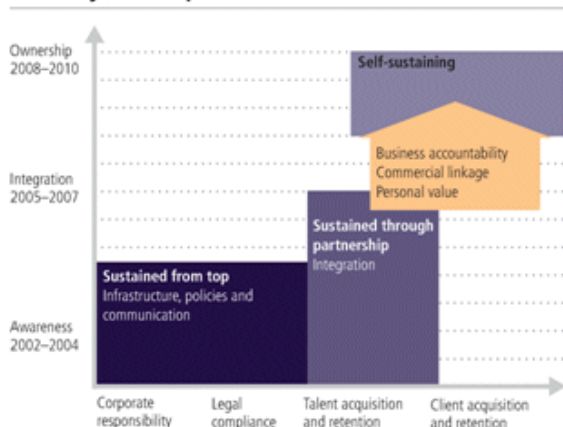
Ownership
2008–2010

Integration
2005–2007

Awareness
2002–2004

Self-sustaining

Business accountability
Commercial linkage
Personal value

Sustained through partnership
Integration

Sustained from top
Infrastructure, policies and communication

Corporate responsibility

Legal compliance

Talent acquisition and retention

Client acquisition and retention